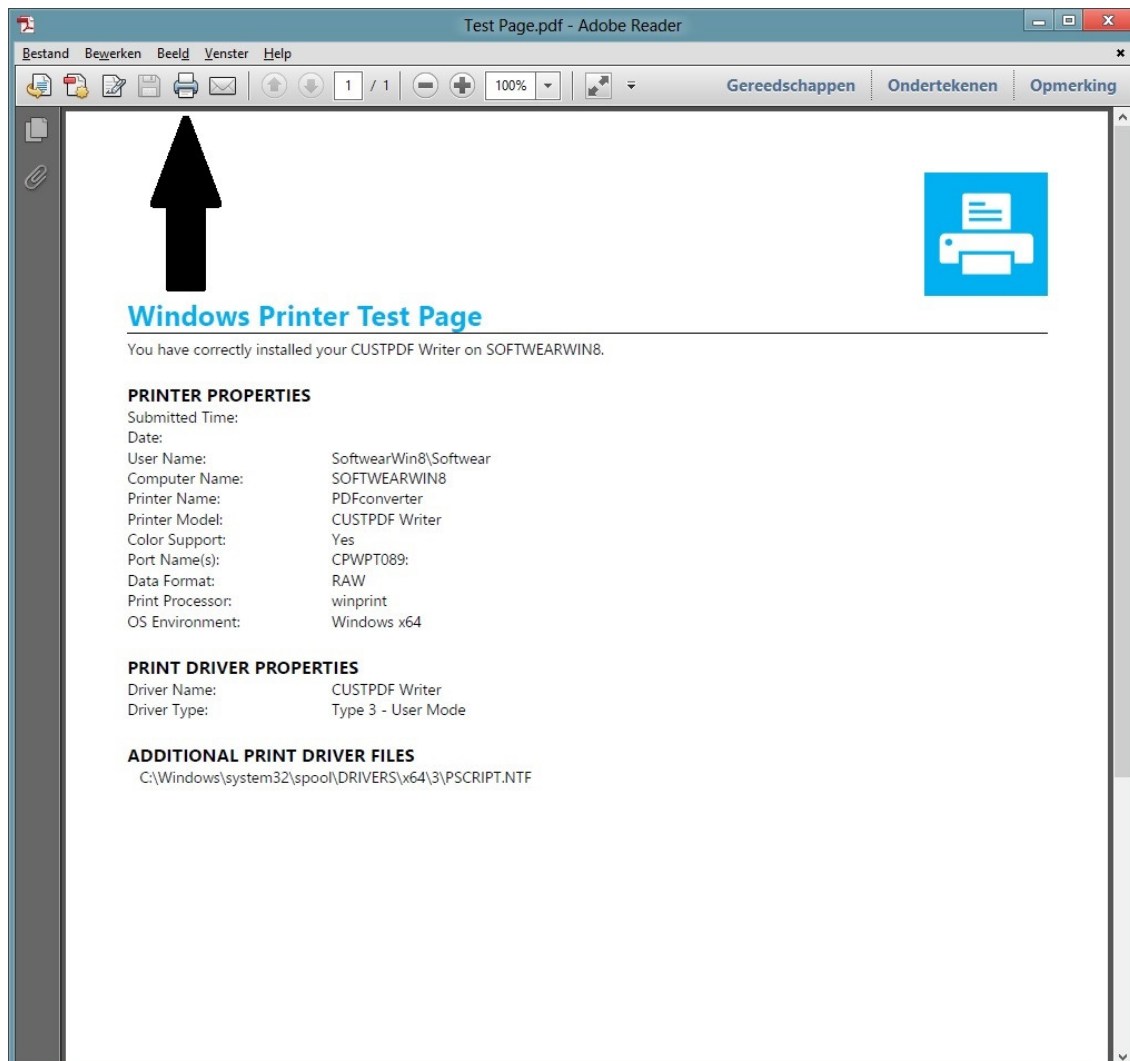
Test Page.pdf - Adobe Reader

Bestand Bewerken Beeld Venster Help

1 / 1 100% Gereedschappen Ondertekenen Opmerking

Windows Printer Test Page

You have correctly installed your CUSTPDF Writer on SOFTWEARWIN8.

PRINTER PROPERTIES

| | |
|---|---|
| Submitted Time: | |
| Date: | |
| User Name: | SoftwearWin8\Softwear |
| Computer Name: | SOFTWEARWIN8 |
| Printer Name: | PDFconverter |
| Printer Model: | CUSTPDF Writer |
| Color Support: | Yes |
| Port Name(s): | CPWPT089: |
| Data Format: | RAW |
| Print Processor: | winprint |
| OS Environment: | Windows x64 |

PRINT DRIVER PROPERTIES

| | |
|---|---|
| Driver Name: | CUSTPDF Writer |
| Driver Type: | Type 3 - User Mode |

ADDITIONAL PRINT DRIVER FILES

C:\Windows\system32\spool\DRIVERS\x64\3\PSCRIPT.NTF